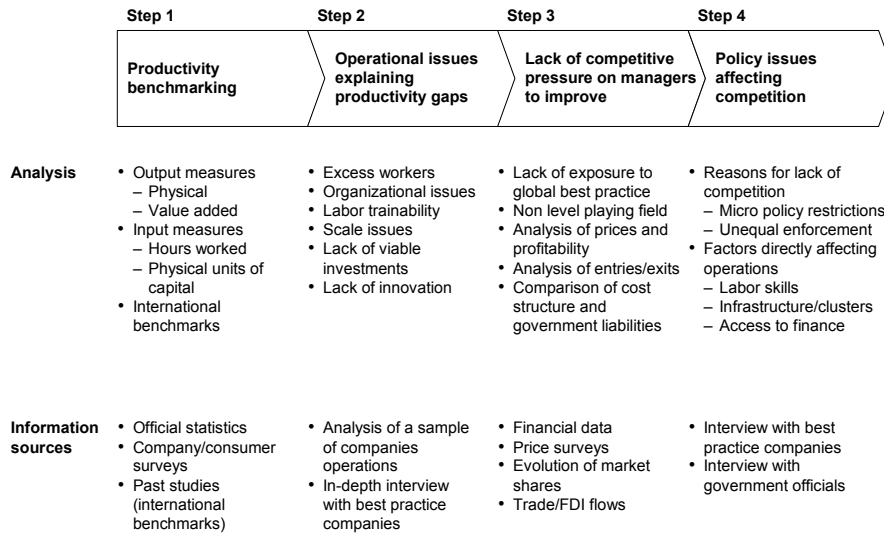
Step 1

Productivity benchmarking

Step 2

Operational issues explaining productivity gaps

Step 3

Lack of competitive pressure on managers to improve

Step 4

Policy issues affecting competition

Analysis

• Output measures
– Physical
– Value added
• Input measures
– Hours worked
– Physical units of capital
• International benchmarks

• Excess workers
• Organizational issues
• Labor trainability
• Scale issues
• Lack of viable investments
• Lack of innovation

• Lack of exposure to global best practice
• Non level playing field
• Analysis of prices and profitability
• Analysis of entries/exits
• Comparison of cost structure and government liabilities

• Reasons for lack of competition
– Micro policy restrictions
– Unequal enforcement
• Factors directly affecting operations
– Labor skills
– Infrastructure/clusters
– Access to finance

Information sources

• Official statistics
• Company/consumer surveys
• Past studies (international benchmarks)

• Analysis of a sample of companies operations
• In-depth interview with best practice companies

• Financial data
• Price surveys
• Evolution of market shares
• Trade/FDI flows

• Interview with best practice companies
• Interview with government officials